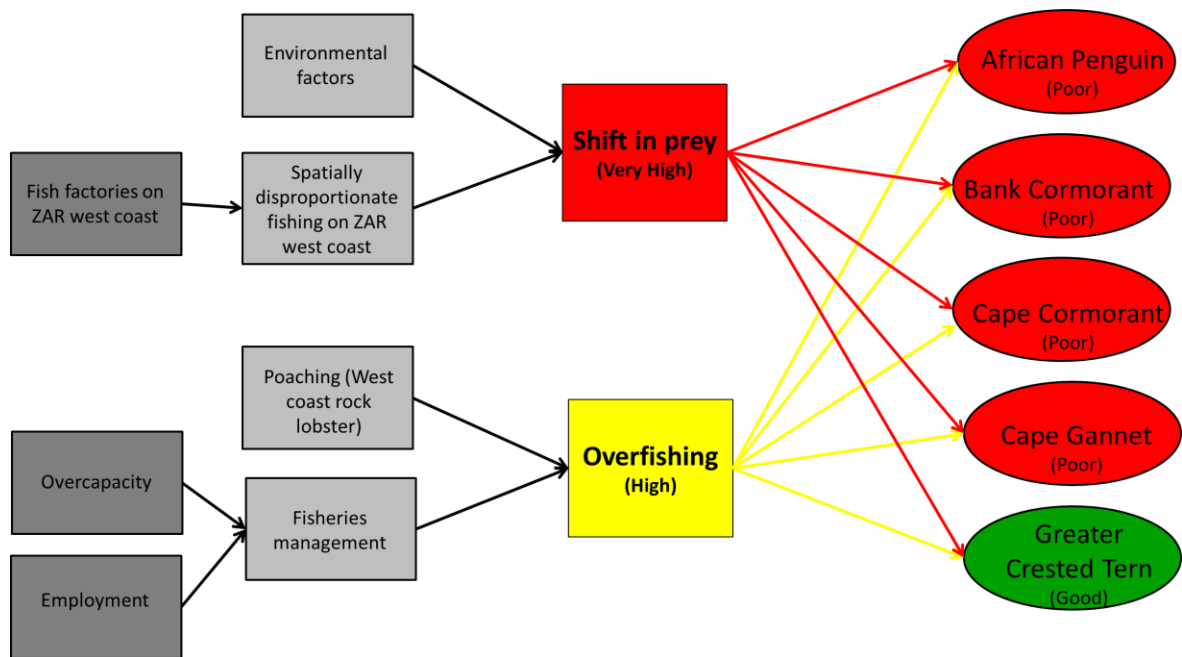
Fish factories on ZAR west coast

Environmental factors

Spatially disproportionate fishing on ZAR west coast

Shift in prey
(Very High)

Poaching (West coast rock lobster)

Overcapacity

Employment

Fisheries management

Overfishing
(High)

African Penguin
(Poor)

Bank Cormorant
(Poor)

Cape Cormorant
(Poor)

Cape Gannet
(Poor)

Greater Crested Tern
(Good)